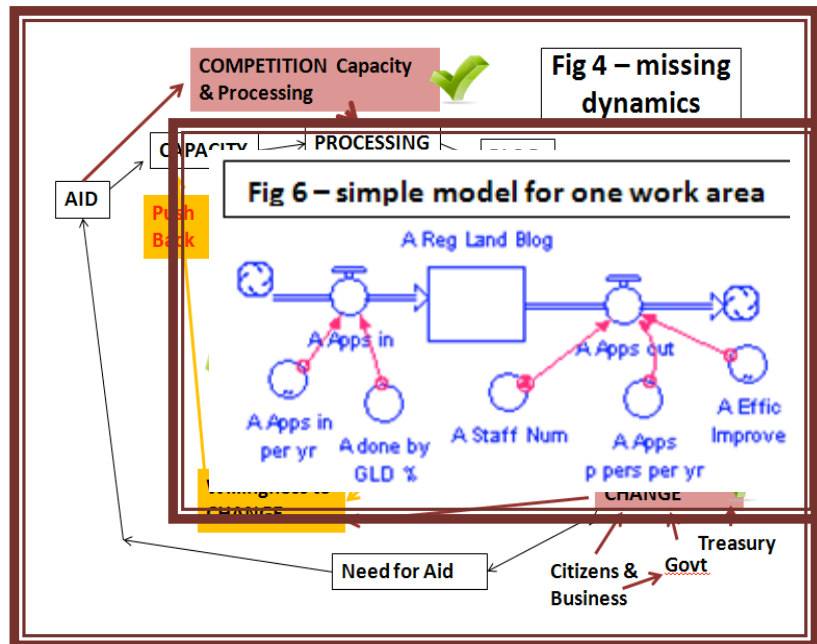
COMPETITION Capacity & Processing

Fig 4 – missing dynamics

CAPACITY

PROCESSING

AID

Push Back

Fig 6 – simple model for one work area

A Reg Land Blog

A Apps in

A Apps out

A Apps in per yr

A done by GLD %

A Staff Num

A Apps p pers per yr

A Effic Improve

Willingness to CHANGE

CHANGE

Treasury

Need for Aid

Citizens & Business

Govt